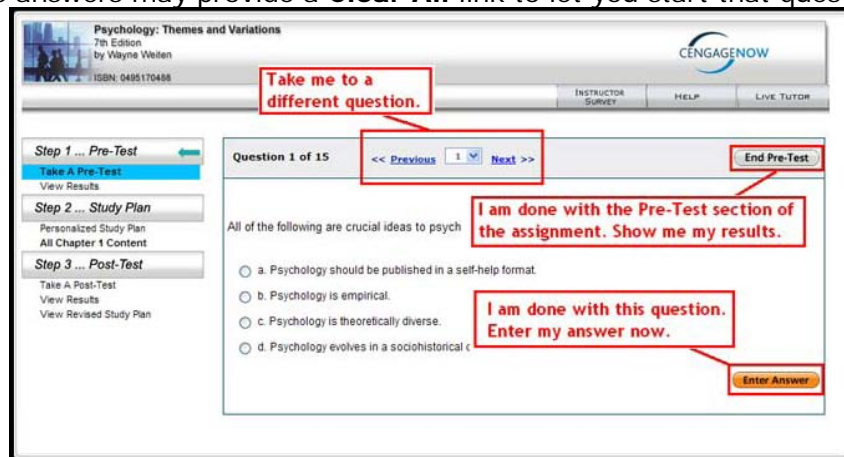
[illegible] answers may provide a Clear All link to let you start that ques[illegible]

Psychology: Themes and Variations
7th Edition
by Wayne Weiten
ISBN: 0495170488

CENGAGENOW

Instructor Survey | Help | Live Tutor

Take me to a different question.

Step 1 ... Pre-Test
Take A Pre-Test
View Results
Step 2 ... Study Plan
Personalized Study Plan
All Chapter 1 Content
Step 3 ... Post-Test
Take A Post-Test
View Results
View Revised Study Plan

Question 1 of 15 << Previous 1 Next >>

End Pre-Test

I am done with the Pre-Test section of the assignment. Show me my results.

All of the following are crucial ideas to psych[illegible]

a. Psychology should be published in a self-help format.
b. Psychology is empirical.
c. Psychology is theoretically diverse.
d. Psychology evolves in a sociohistorical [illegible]

I am done with this question. Enter my answer now.

Enter Answer